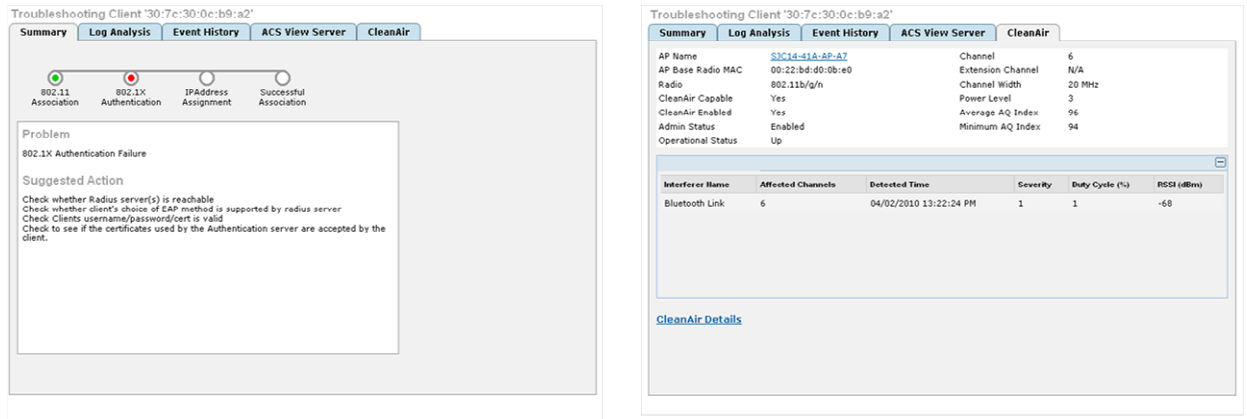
Troubleshooting Client '30:7c:30:0c:b9:a2'

Summary | Log Analysis | Event History | ACS View Server | CleanAir

802.11 Association
802.1X Authentication
IPAddress Assignment
Successful Association

Problem

802.1X Authentication Failure

Suggested Action

Check whether Radius server(s) is reachable
Check whether client's choice of EAP method is supported by radius server
Check Clients username/password/cert is valid
Check to see if the certificates used by the Authentication server are accepted by the client.

Troubleshooting Client '30:7c:30:0c:b9:a2'

Summary | Log Analysis | Event History | ACS View Server | CleanAir

| | | | |
|---|---|---|---|
| AP Name | SJC14-41A-AP-A7 | Channel | 6 |
| AP Base Radio MAC | 00:22:bd:d0:0b:e0 | Extension Channel | N/A |
| Radio | 802.11b/g/n | Channel Width | 20 MHz |
| CleanAir Capable | Yes | Power Level | 3 |
| CleanAir Enabled | Yes | Average AQ Index | 96 |
| Admin Status | Enabled | Minimum AQ Index | 94 |
| Operational Status | Up | | |

| Interferer Name | Affected Channels | Detected Time | Severity | Duty Cycle (%) | RSSI (dBm) |
|---|---|---|---|---|---|
| Bluetooth Link | 6 | 04/02/2010 13:22:24 PM | 1 | 1 | -68 |

CleanAir Details